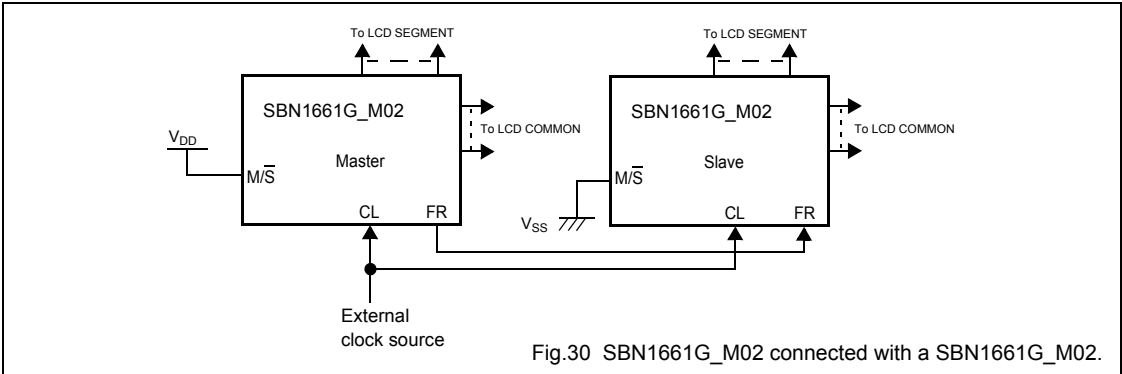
To LCD SEGMENT

SBN1661G_M02

To LCD COMMON

$V_{DD}$

M/$\overline{S}$

Master

CL

FR

To LCD SEGMENT

SBN1661G_M02

To LCD COMMON

M/$\overline{S}$

Slave

$V_{SS}$

CL

FR

External clock source

Fig.30 SBN1661G_M02 connected with a SBN1661G_M02.